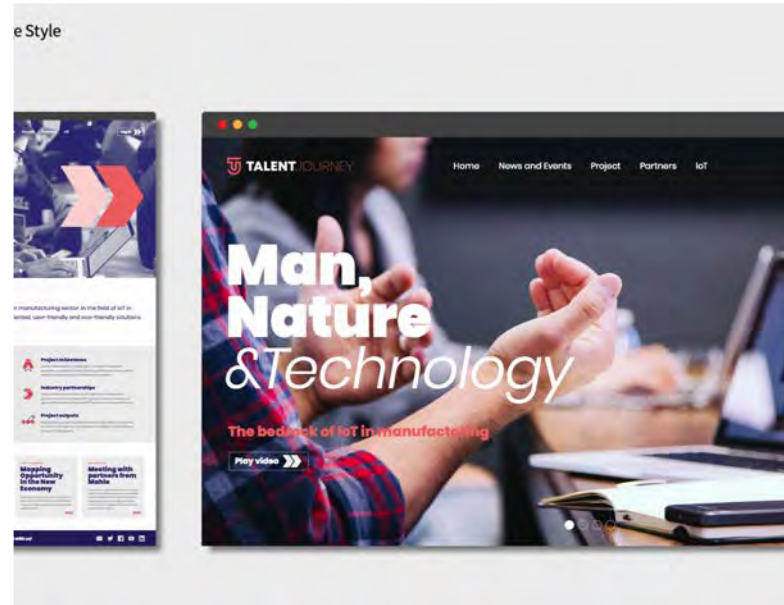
e Style

manufacturing sector in the field of IoT in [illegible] user-friendly and eco-friendly solutions.

Project milestones

Industry partnerships

Project outputs

Mapping Opportunity in the New Economy

Meeting with partners from Malta

TALENT JOURNEY

Home News and Events Project Partners IoT

Man, Nature &Technology

The bedrock of IoT in manufacturing

Play video